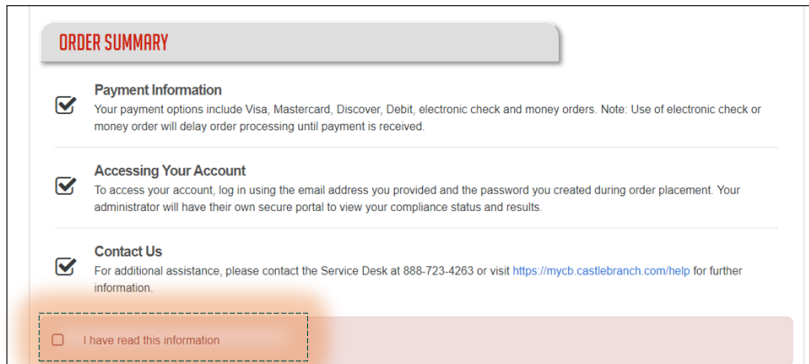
ORDER SUMMARY

Payment Information
Your payment options include Visa, Mastercard, Discover, Debit, electronic check and money orders. Note: Use of electronic check or money order will delay order processing until payment is received.

Accessing Your Account
To access your account, log in using the email address you provided and the password you created during order placement. Your administrator will have their own secure portal to view your compliance status and results.

Contact Us
For additional assistance, please contact the Service Desk at 888-723-4263 or visit https://mycb.castlebranch.com/help for further information.

I have read this information